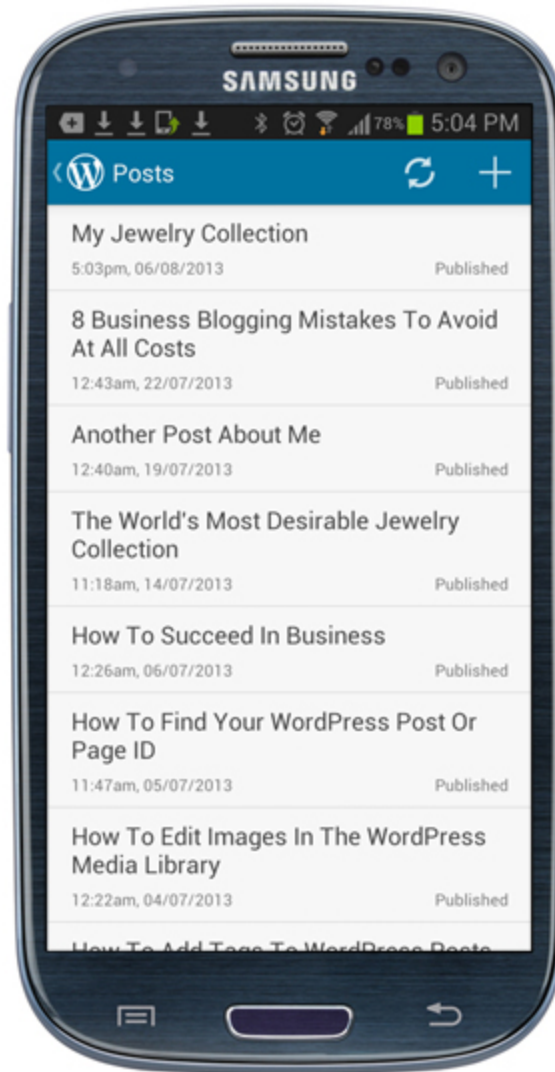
SAMSUNG

78% 5:04 PM

Posts

My Jewelry Collection
5:03pm, 06/08/2013 Published

8 Business Blogging Mistakes To Avoid At All Costs
12:43am, 22/07/2013 Published

Another Post About Me
12:40am, 19/07/2013 Published

The World's Most Desirable Jewelry Collection
11:18am, 14/07/2013 Published

How To Succeed In Business
12:26am, 06/07/2013 Published

How To Find Your WordPress Post Or Page ID
11:47am, 05/07/2013 Published

How To Edit Images In The WordPress Media Library
12:22am, 04/07/2013 Published

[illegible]